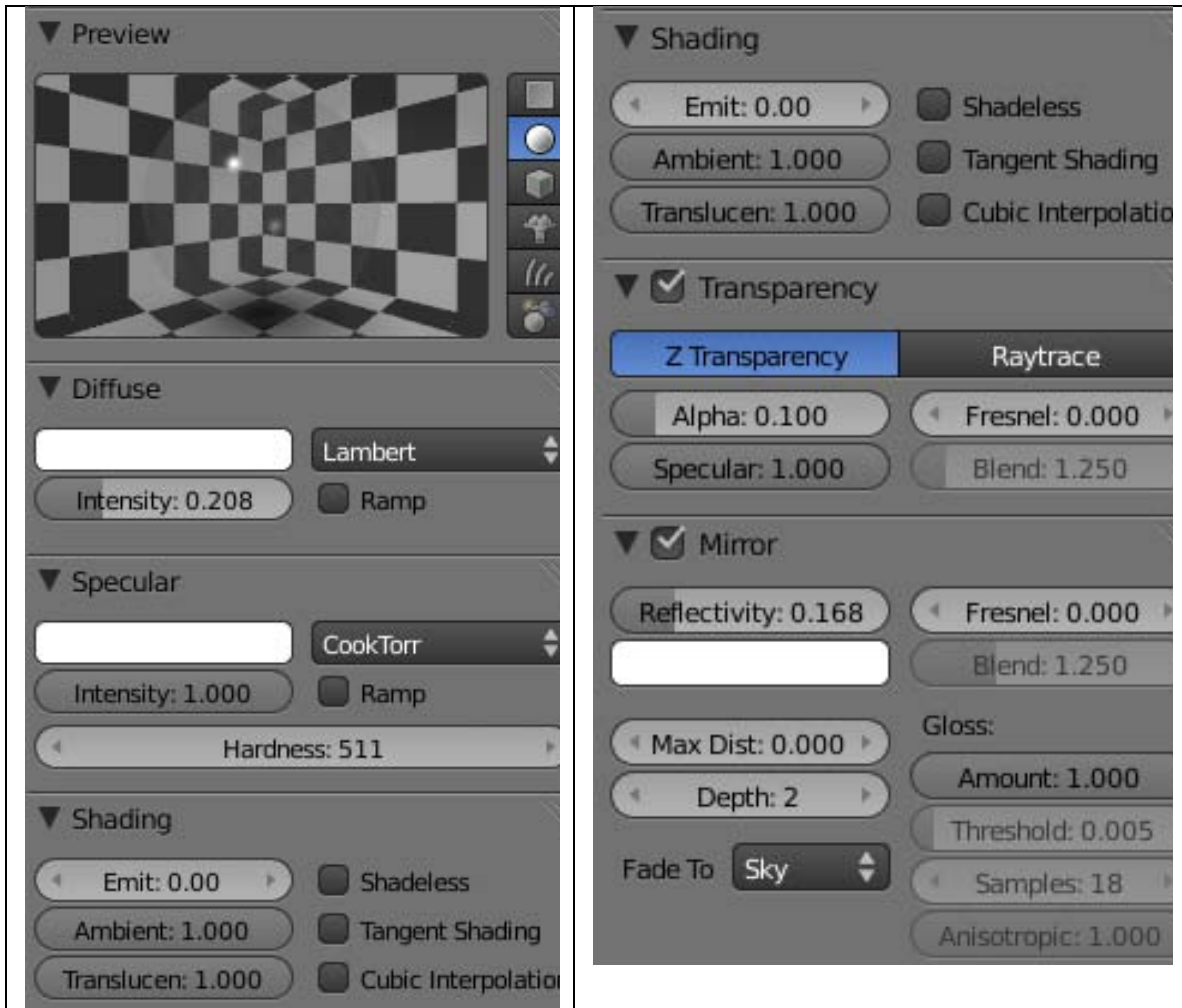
Preview

Diffuse

Lambert

Intensity: 0.208

Ramp

Specular

CookTorr

Intensity: 1.000

Ramp

Hardness: 511

Shading

Emit: 0.00

Shadeless

Ambient: 1.000

Tangent Shading

Translucen: 1.000

Cubic Interpolatio

Shading

Emit: 0.00

Shadeless

Ambient: 1.000

Tangent Shading

Translucen: 1.000

Cubic Interpolatio

Transparency

Z Transparency

Raytrace

Alpha: 0.100

Fresnel: 0.000

Specular: 1.000

Blend: 1.250

Mirror

Reflectivity: 0.168

Fresnel: 0.000

Blend: 1.250

Gloss:

Max Dist: 0.000

Amount: 1.000

Depth: 2

Threshold: 0.005

Fade To

Sky

Samples: 18

Anisotropic: 1.000